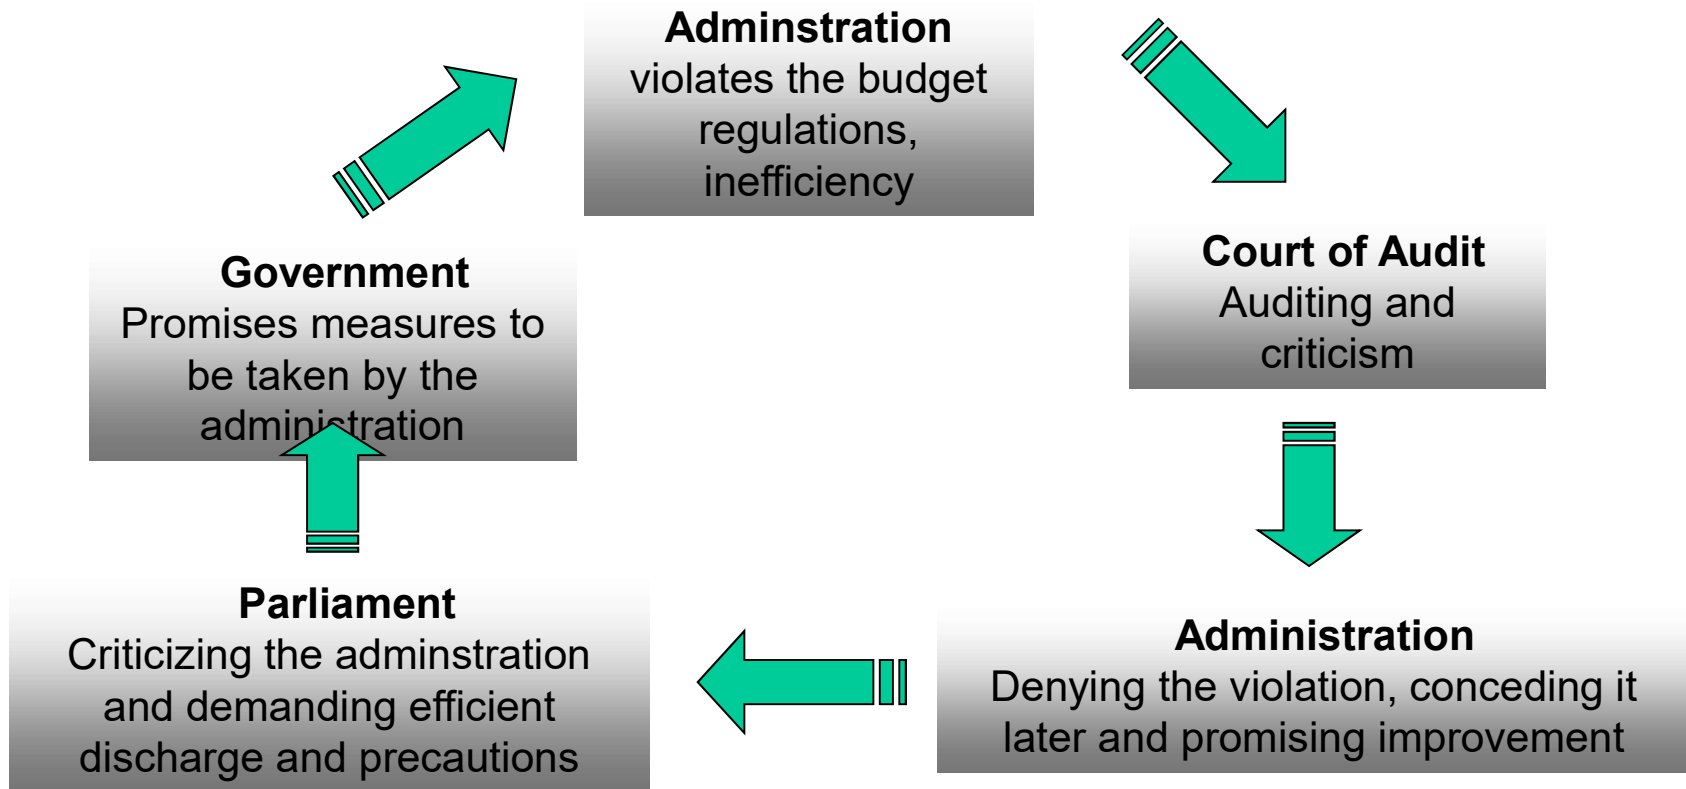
**Adminstration**
violates the budget regulations, inefficiency

**Court of Audit**
Auditing and criticism

**Administration**
Denying the violation, conceding it later and promising improvement

**Parliament**
Criticizing the adminstration and demanding efficient discharge and precautions

**Government**
Promises measures to be taken by the administration